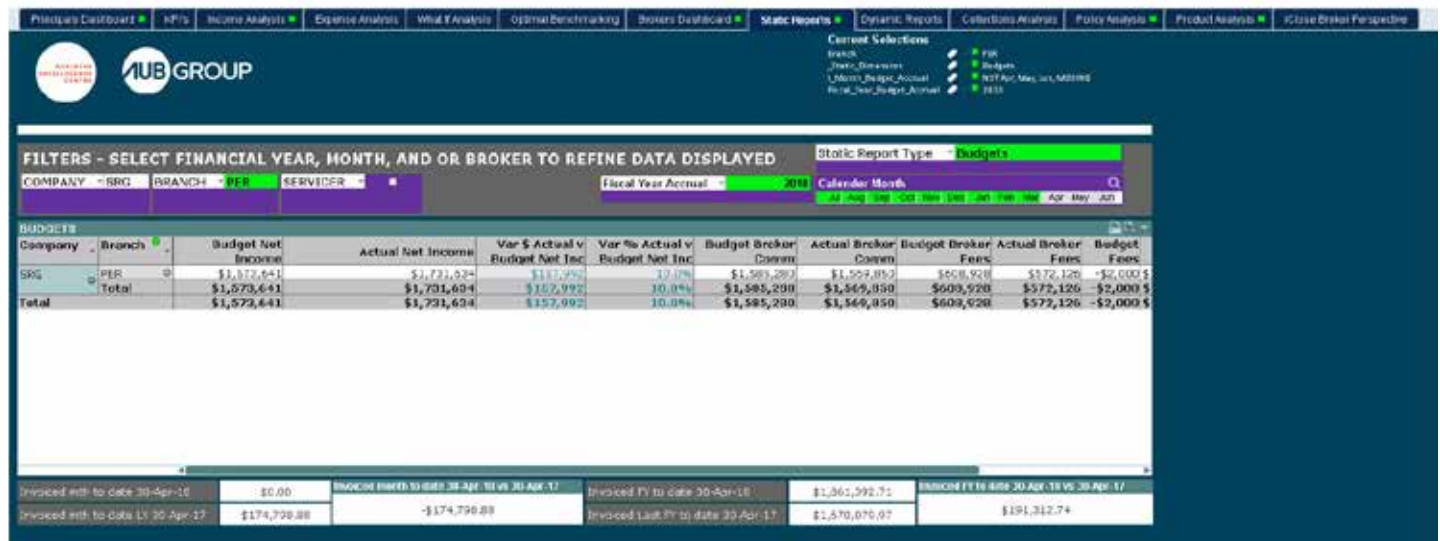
Principals Dashboard | KPI's | Income Analysis | Expense Analysis | What If Analysis | Optimal Benchmarking | Brokers Dashboard | Static Reports | Dynamic Reports | Collections Analysis | Policy Analysis | Product Analysis | iClose Broker Perspective

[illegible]

AUB GROUP

Current Selections
Branch — PER
_Static_Dimension — Budgets
I_Month_Budget_Actual — NOT Apr, May, Jun, MISSING
Fiscal_Year_Budget_Actual — 2018

FILTERS - SELECT FINANCIAL YEAR, MONTH, AND OR BROKER TO REFINE DATA DISPLAYED

Static Report Type Budgets

COMPANY SRG BRANCH PER SERVICER

Fiscal Year Actual 2018

Calender Month
Jul Aug Sep Oct Nov Dec Jan Feb Mar Apr May Jun

BUDGETS

| Company | Branch | Budget Net Income | Actual Net Income | Var $ Actual v Budget Net Inc | Var % Actual v Budget Net Inc | Budget Broker Comm | Actual Broker Comm | Budget Broker Fees | Actual Broker Fees | Budget Fees |
|---|---|---|---|---|---|---|---|---|---|---|
| SRG | PER | $1,573,641 | $1,731,634 | $157,992 | 10.0% | $1,585,280 | $1,569,850 | $609,928 | $572,126 | -$2,000 $ |
| | Total | $1,573,641 | $1,731,634 | $157,992 | 10.0% | $1,585,280 | $1,569,850 | $609,928 | $572,126 | -$2,000 $ |
| Total | | $1,573,641 | $1,731,634 | $157,992 | 10.0% | $1,585,280 | $1,569,850 | $609,928 | $572,126 | -$2,000 $ |

Invoiced mth to date 30-Apr-18 | $0.00 | Invoiced month to date 30-Apr-18 vs 30-Apr-17 | Invoiced FY to date 30-Apr-18 | $1,861,992.71 | Invoiced FY to date 30-Apr-18 vs 30-Apr-17
Invoiced mth to date LY 30-Apr-17 | $174,798.88 | -$174,798.88 | Invoiced Last FY to date 30-Apr-17 | $1,670,079.97 | $191,312.74